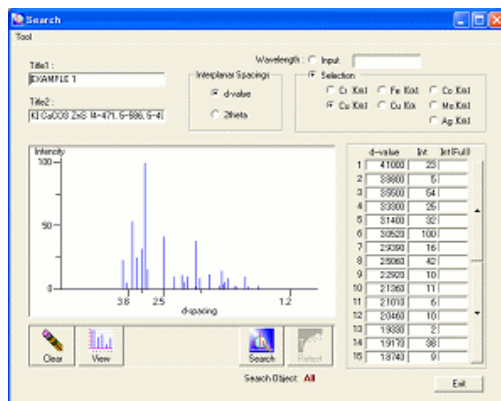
Search
Tool

Title1 :
EXAMPLE 1

Title2 :
KI CaCO3 ZnS (4-471, 5-586, 5-4

Wavelength : Input

Interplanar Spacings
d-value
2theta

Selection
Cr Kα1
Fe Kα1
Co Kα1
Cu Kα1
Cu Kα
Mo Kα1
Ag Kα1

Intensity
100
50
0
3.8
2.5
1.2
d-spacing

| | d-value | Int | Int(Full) |
|---|---|---|---|
| 1 | 4.1000 | 23 | |
| 2 | 3.8600 | 5 | |
| 3 | 3.5600 | 64 | |
| 4 | 3.3300 | 25 | |
| 5 | 3.1400 | 32 | |
| 6 | 3.0520 | 100 | |
| 7 | 2.9390 | 16 | |
| 8 | 2.5060 | 42 | |
| 9 | 2.2920 | 10 | |
| 10 | 2.1360 | 11 | |
| 11 | 2.1010 | 6 | |
| 12 | 2.0460 | 10 | |
| 13 | 1.9330 | 2 | |
| 14 | 1.9170 | 38 | |
| 15 | 1.8740 | 9 | |

Clear
View
Search
Refest

Search Object : All

Exit